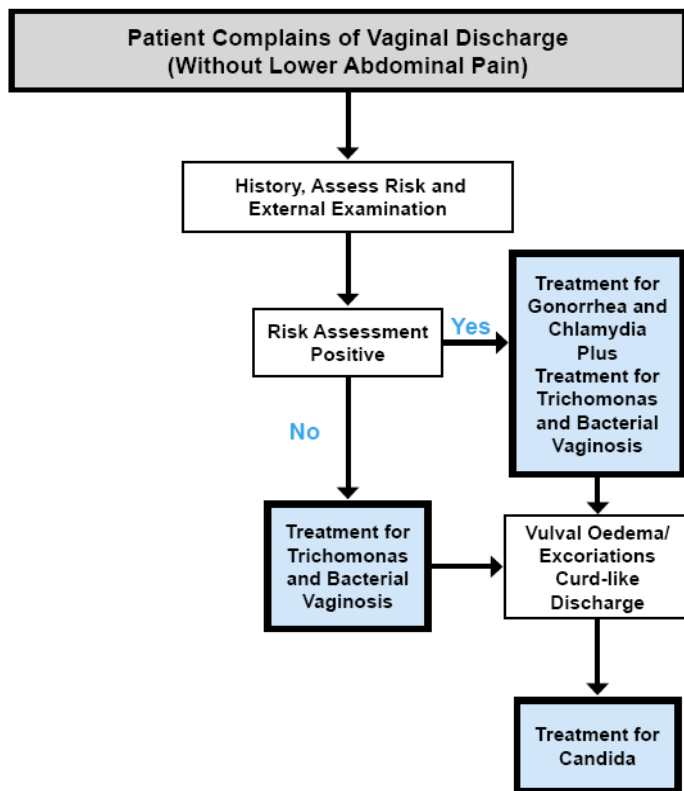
Patient Complains of Vaginal Discharge
(Without Lower Abdominal Pain)

History, Assess Risk and External Examination

Risk Assessment Positive

Yes

Treatment for Gonorrhea and Chlamydia Plus Treatment for Trichomonas and Bacterial Vaginosis

No

Treatment for Trichomonas and Bacterial Vaginosis

Vulval Oedema/ Excoriations Curd-like Discharge

Treatment for Candida